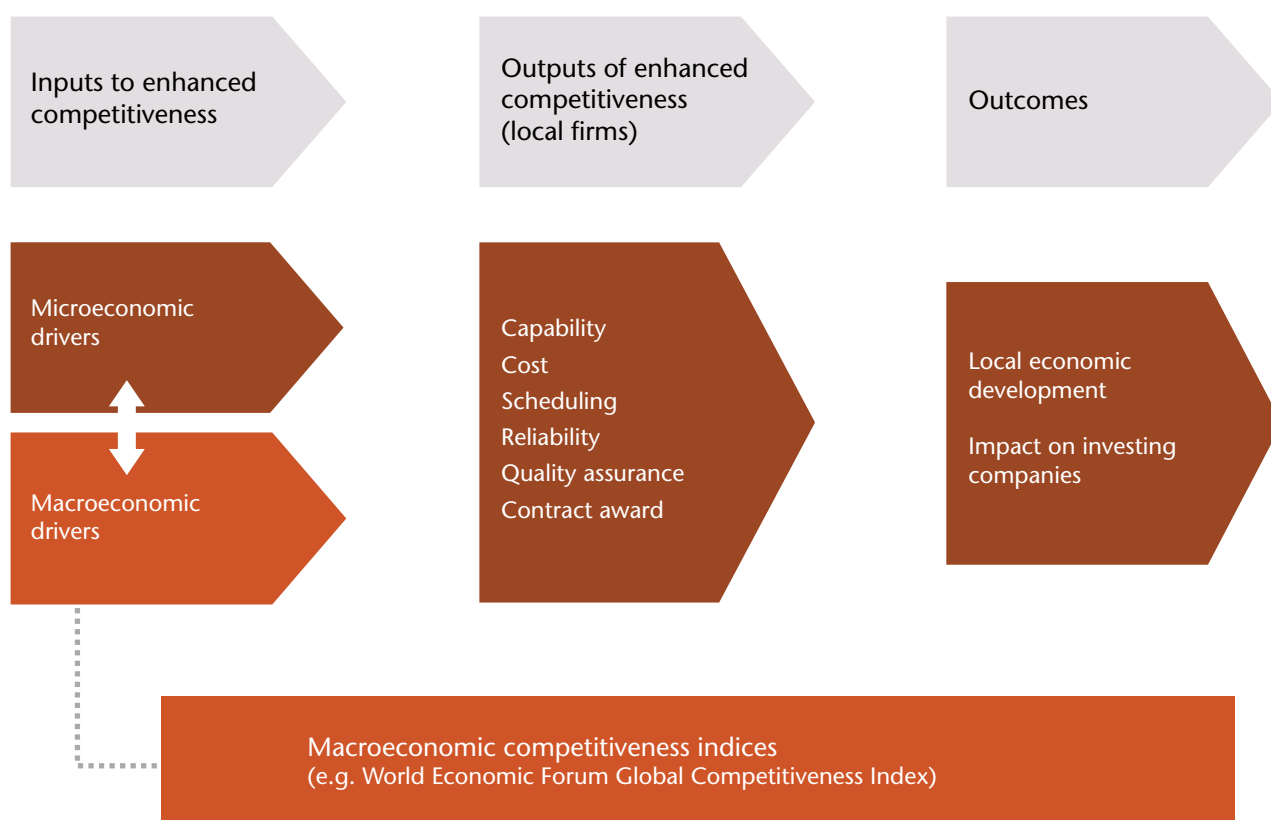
Inputs to enhanced competitiveness

Outputs of enhanced competitiveness (local firms)

Outcomes

Microeconomic drivers

Macroeconomic drivers

Capability
Cost
Scheduling
Reliability
Quality assurance
Contract award

Local economic development

Impact on investing companies

Macroeconomic competitiveness indices
(e.g. World Economic Forum Global Competitiveness Index)